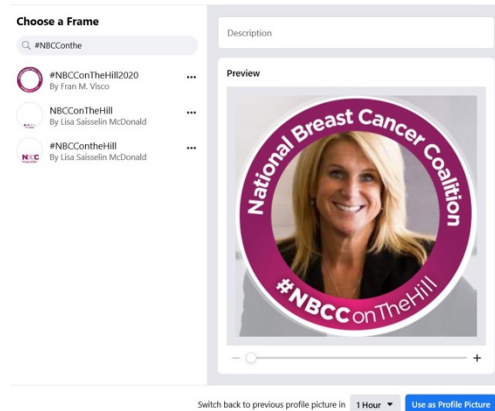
Choose a Frame

#NBCConthe

#NBCCOnTheHill2020
By Fran M. Visco

NBCCOnTheHill
By Lisa Saisselin McDonald

#NBCContheHill
By Lisa Saisselin McDonald

Description

Preview

National Breast Cancer Coalition

#NBCC onTheHill

Switch back to previous profile picture in 1 Hour

Use as Profile Picture